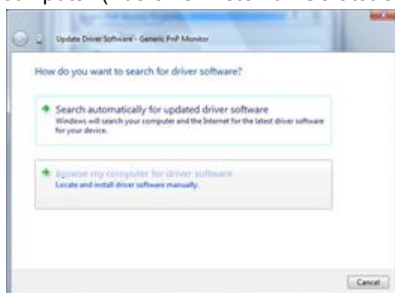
Update Driver Software - Generic PnP Monitor

How do you want to search for driver software?

Search automatically for updated driver software
Windows will search your computer and the Internet for the latest driver software for your device.

Browse my computer for driver software
Locate and install driver software manually.

Cancel